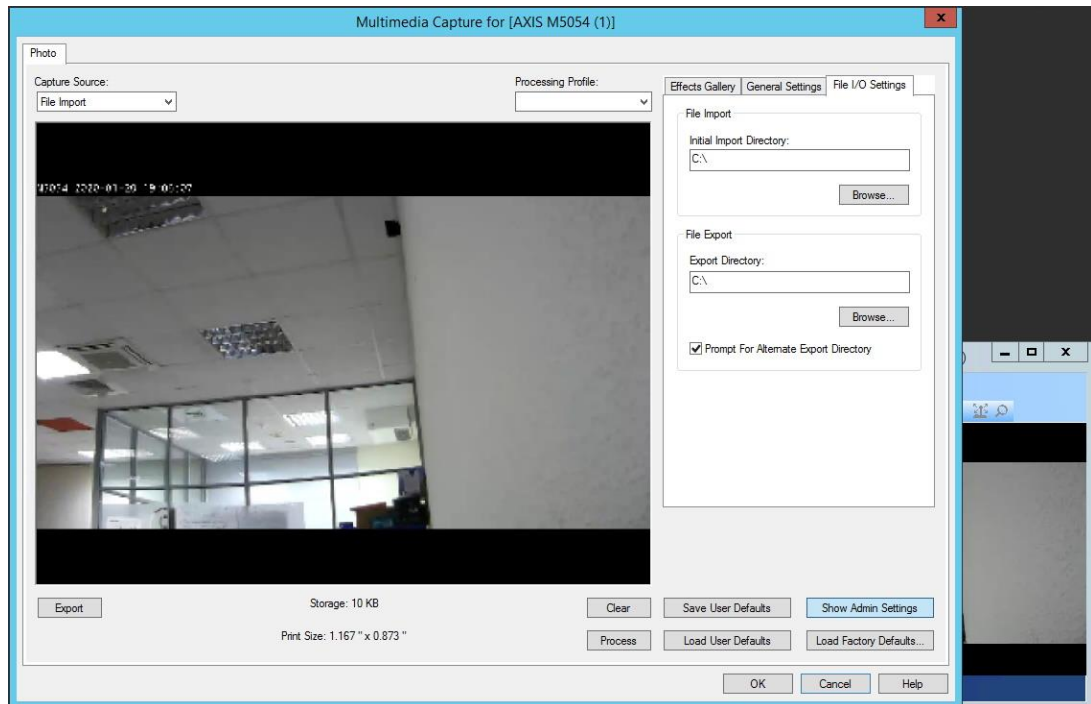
Multimedia Capture for [AXIS M5054 (1)]

Photo

Capture Source:
File Import

Processing Profile:

Effects Gallery | General Settings | File I/O Settings

File Import
Initial Import Directory:
C:\
Browse...

File Export
Export Directory:
C:\
Browse...
Prompt For Alternate Export Directory

M5054 2020-01-30 19:05:37

Export
Storage: 10 KB
Print Size: 1.167 " x 0.873 "
Clear
Process
Save User Defaults
Load User Defaults
Show Admin Settings
Load Factory Defaults...
OK
Cancel
Help